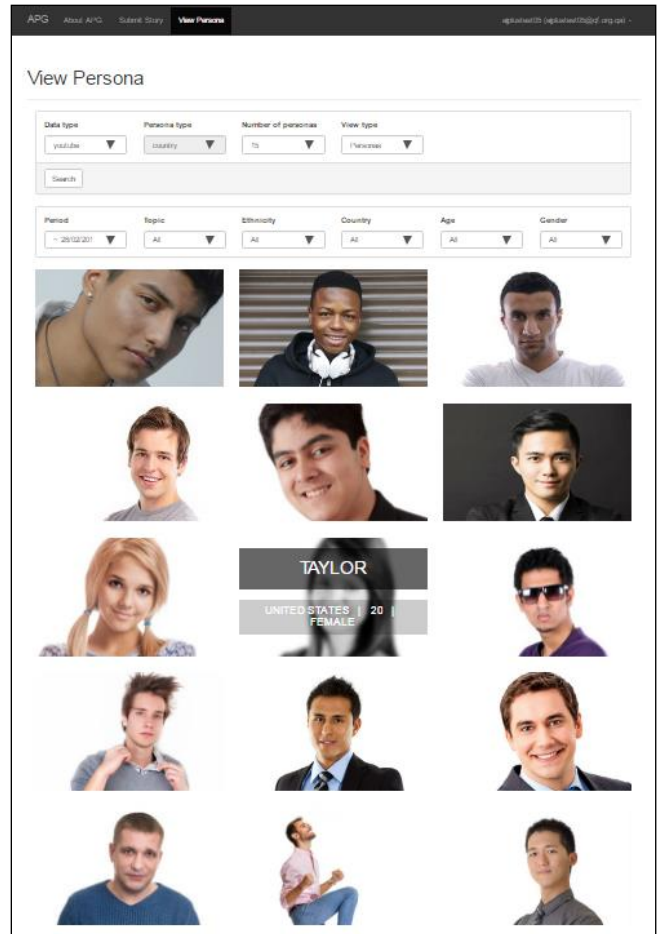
APG About APG Submit Story View Persona

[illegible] ▾

View Persona

Data type
youtube

Persona type
country

Number of personas
15

View type
Personas

Search

Period
~ 28/02/201

Topic
All

Ethnicity
All

Country
All

Age
All

Gender
All

TAYLOR

UNITED STATES | 20 | FEMALE